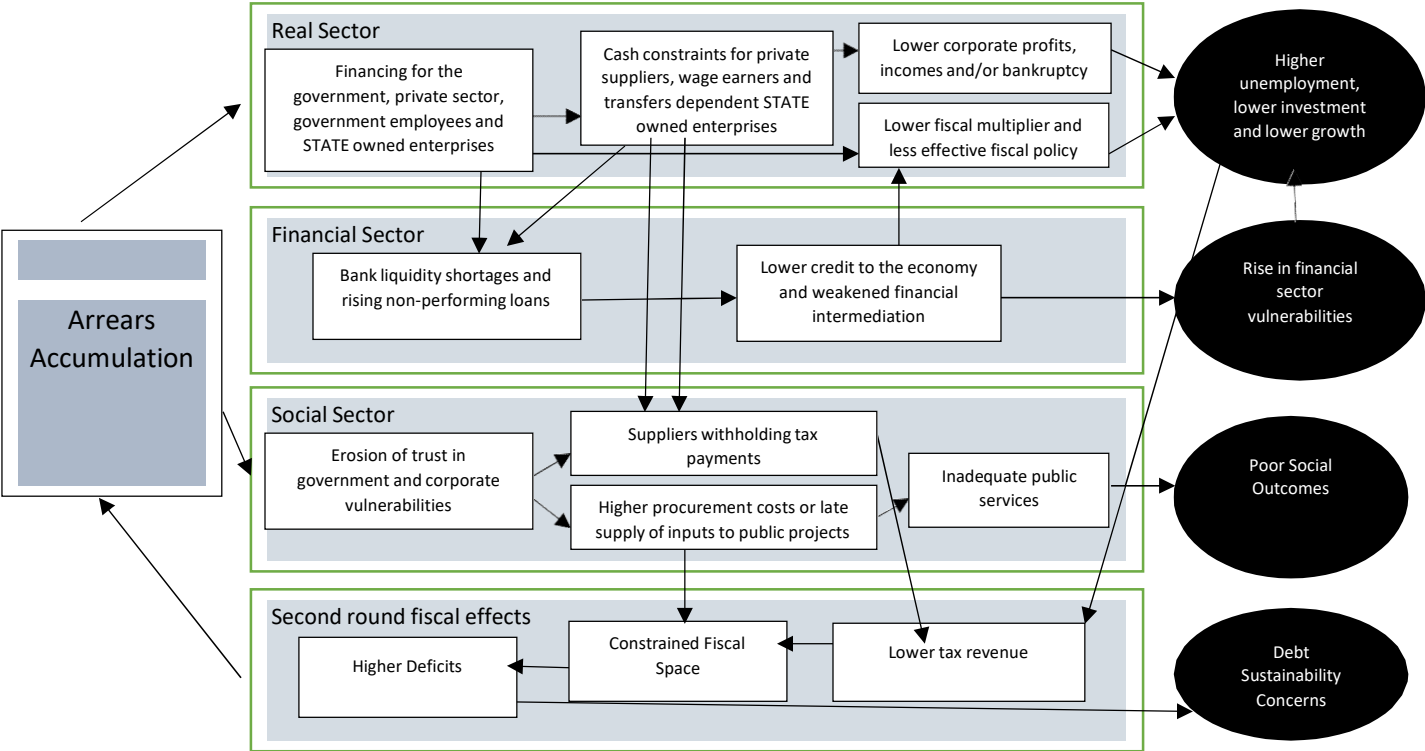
Arrears Accumulation

Real Sector

Financing for the government, private sector, government employees and STATE owned enterprises

Cash constraints for private suppliers, wage earners and transfers dependent STATE owned enterprises

Lower corporate profits, incomes and/or bankruptcy

Lower fiscal multiplier and less effective fiscal policy

Higher unemployment, lower investment and lower growth

Financial Sector

Bank liquidity shortages and rising non-performing loans

Lower credit to the economy and weakened financial intermediation

Rise in financial sector vulnerabilities

Social Sector

Erosion of trust in government and corporate vulnerabilities

Suppliers withholding tax payments

Higher procurement costs or late supply of inputs to public projects

Inadequate public services

Poor Social Outcomes

Second round fiscal effects

Higher Deficits

Constrained Fiscal Space

Lower tax revenue

Debt Sustainability Concerns